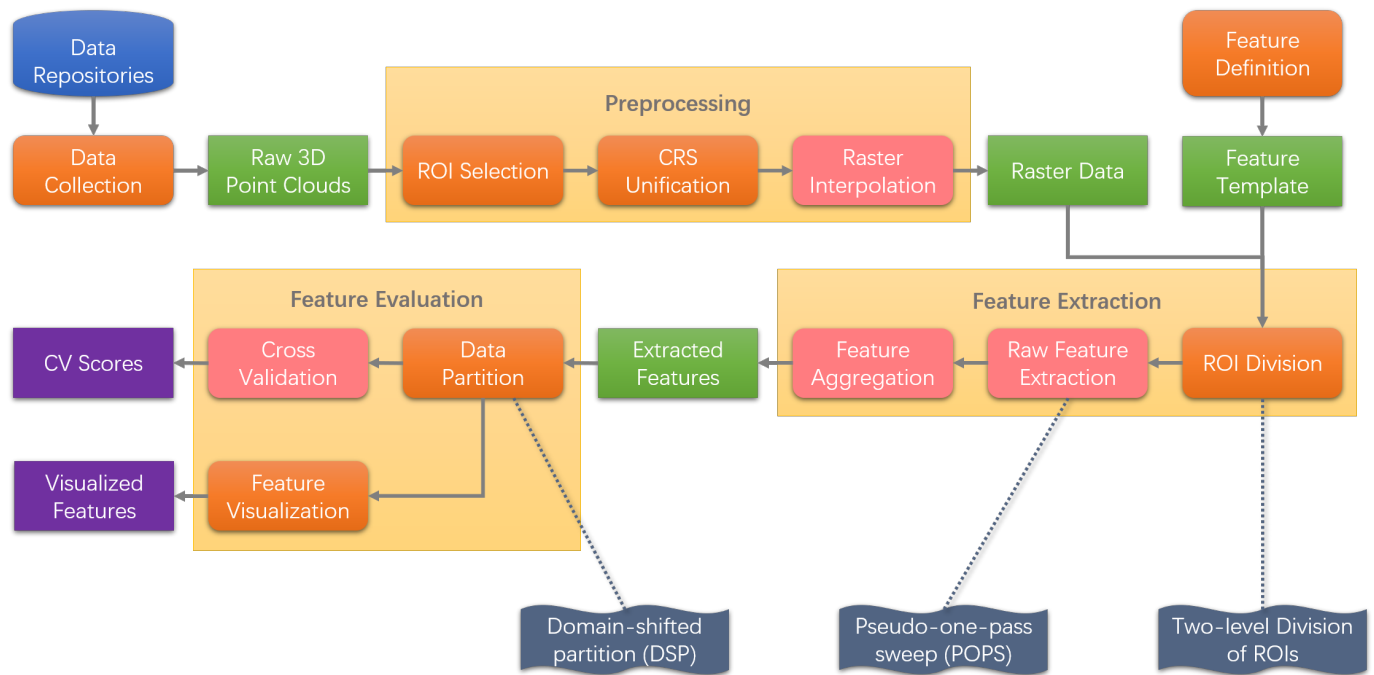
Data Repositories

Feature Definition

Preprocessing

Data Collection

Raw 3D Point Clouds

ROI Selection

CRS Unification

Raster Interpolation

Raster Data

Feature Template

Feature Evaluation

Feature Extraction

CV Scores

Cross Validation

Data Partition

Extracted Features

Feature Aggregation

Raw Feature Extraction

ROI Division

Visualized Features

Feature Visualization

Domain-shifted partition (DSP)

Pseudo-one-pass sweep (POPS)

Two-level Division of ROIs